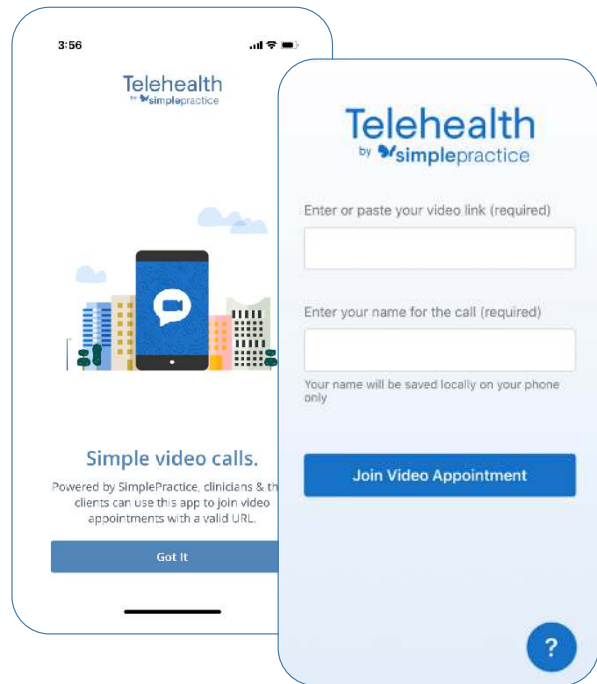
3:56

Telehealth
by simplepractice

Simple video calls.

Powered by SimplePractice, clinicians & th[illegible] clients can use this app to join video appointments with a valid URL.

Got It

Telehealth
by simplepractice

Enter or paste your video link (required)

Enter your name for the call (required)

Your name will be saved locally on your phone only

Join Video Appointment

?